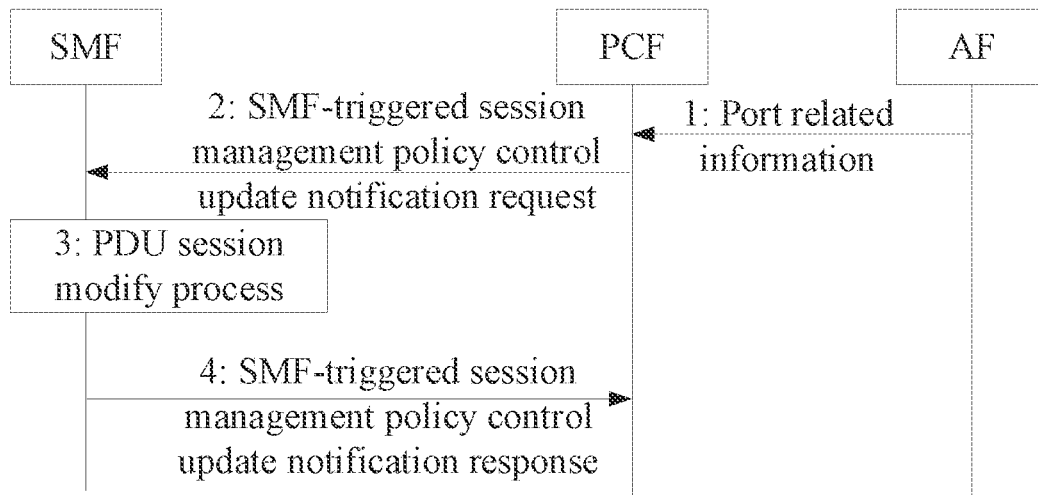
SMF

PCF

AF

1: Port related information

2: SMF-triggered session management policy control update notification request

3: PDU session modify process

4: SMF-triggered session management policy control update notification response